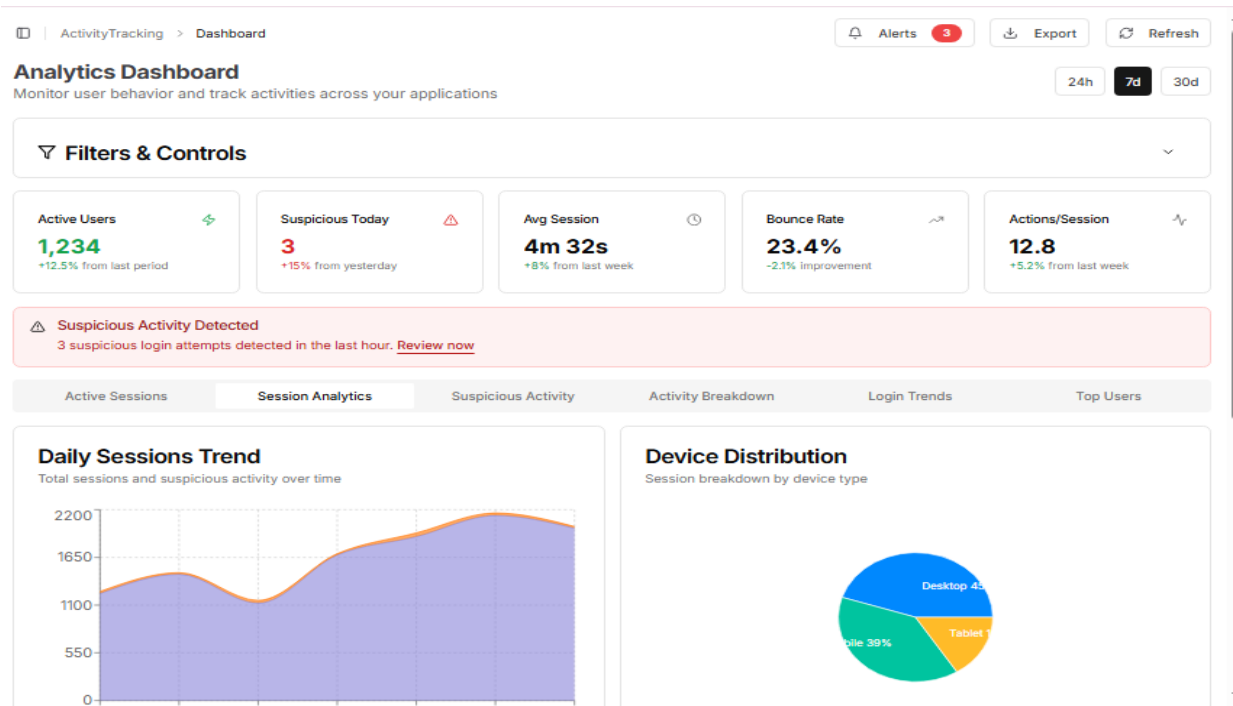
ActivityTracking > Dashboard

Alerts 3 Export Refresh

Analytics Dashboard
Monitor user behavior and track activities across your applications

24h 7d 30d

Filters & Controls

Active Users
1,234
+12.5% from last period

Suspicious Today
3
+15% from yesterday

Avg Session
4m 32s
+8% from last week

Bounce Rate
23.4%
-2.1% improvement

Actions/Session
12.8
+5.2% from last week

Suspicious Activity Detected
3 suspicious login attempts detected in the last hour. Review now

Active Sessions | Session Analytics | Suspicious Activity | Activity Breakdown | Login Trends | Top Users

Daily Sessions Trend
Total sessions and suspicious activity over time

2200
1650
1100
550
0

Device Distribution
Session breakdown by device type

Desktop 4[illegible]
Tablet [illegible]
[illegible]bile 39%